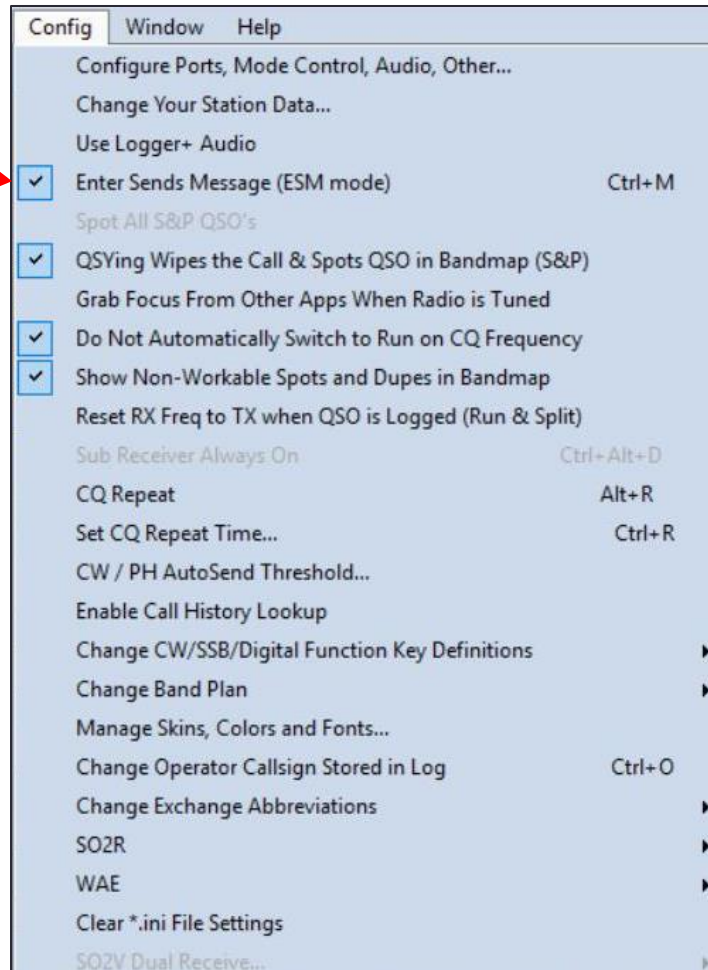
Config Window Help

Configure Ports, Mode Control, Audio, Other...
Change Your Station Data...
Use Logger+ Audio
✓ Enter Sends Message (ESM mode) Ctrl+M
Spot All S&P QSO's
✓ QSYing Wipes the Call & Spots QSO in Bandmap (S&P)
Grab Focus From Other Apps When Radio is Tuned
✓ Do Not Automatically Switch to Run on CQ Frequency
✓ Show Non-Workable Spots and Dupes in Bandmap
Reset RX Freq to TX when QSO is Logged (Run & Split)
Sub Receiver Always On Ctrl+Alt+D
CQ Repeat Alt+R
Set CQ Repeat Time... Ctrl+R
CW / PH AutoSend Threshold...
Enable Call History Lookup
Change CW/SSB/Digital Function Key Definitions
Change Band Plan
Manage Skins, Colors and Fonts...
Change Operator Callsign Stored in Log Ctrl+O
Change Exchange Abbreviations
SO2R
WAE
Clear *.ini File Settings
SO2V Dual Receive...